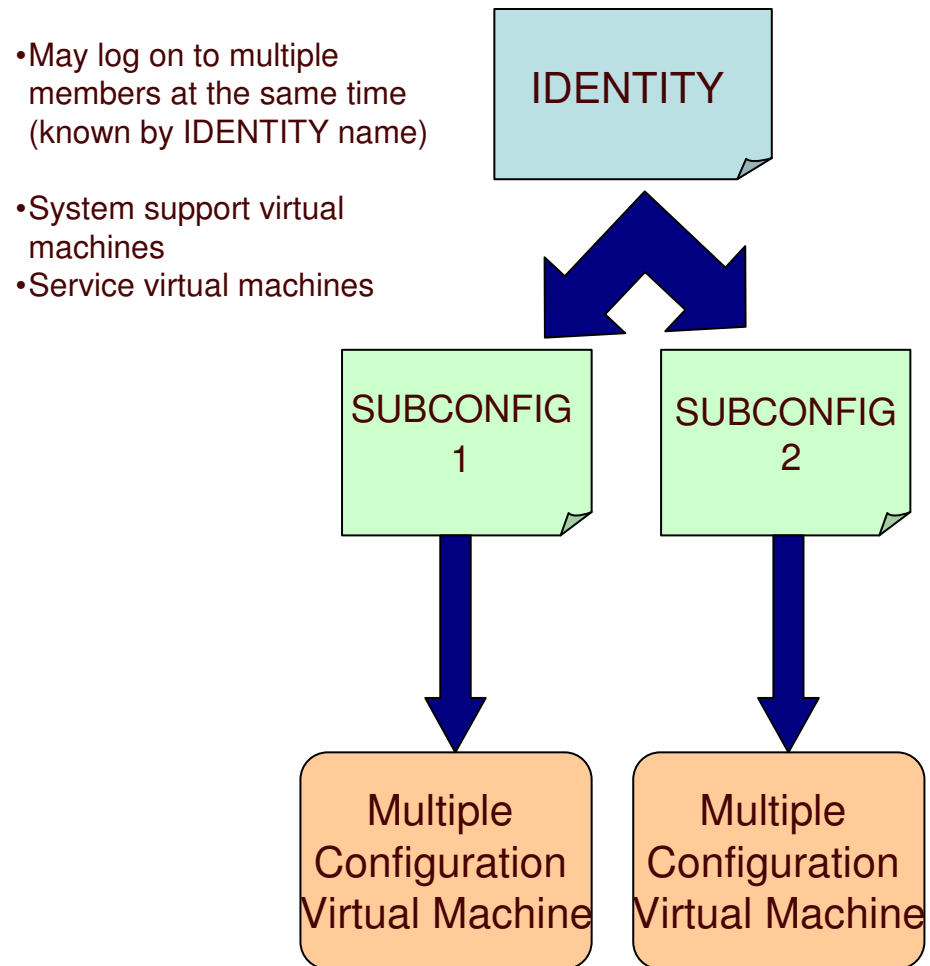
•May log on to multiple members at the same time (known by IDENTITY name)

•System support virtual machines
•Service virtual machines

IDENTITY

SUBCONFIG 1

SUBCONFIG 2

Multiple Configuration Virtual Machine

Multiple Configuration Virtual Machine